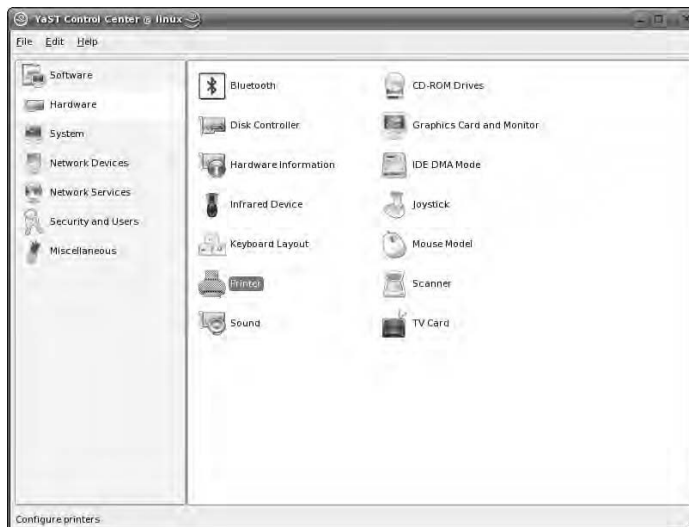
YaST Control Center @ linux

File Edit Help

Software
Hardware
System
Network Devices
Network Services
Security and Users
Miscellaneous

Bluetooth
CD-ROM Drives
Disk Controller
Graphics Card and Monitor
Hardware Information
IDE DMA Mode
Infrared Device
Joystick
Keyboard Layout
Mouse Model
Printer
Scanner
Sound
TV Card

Configure printers